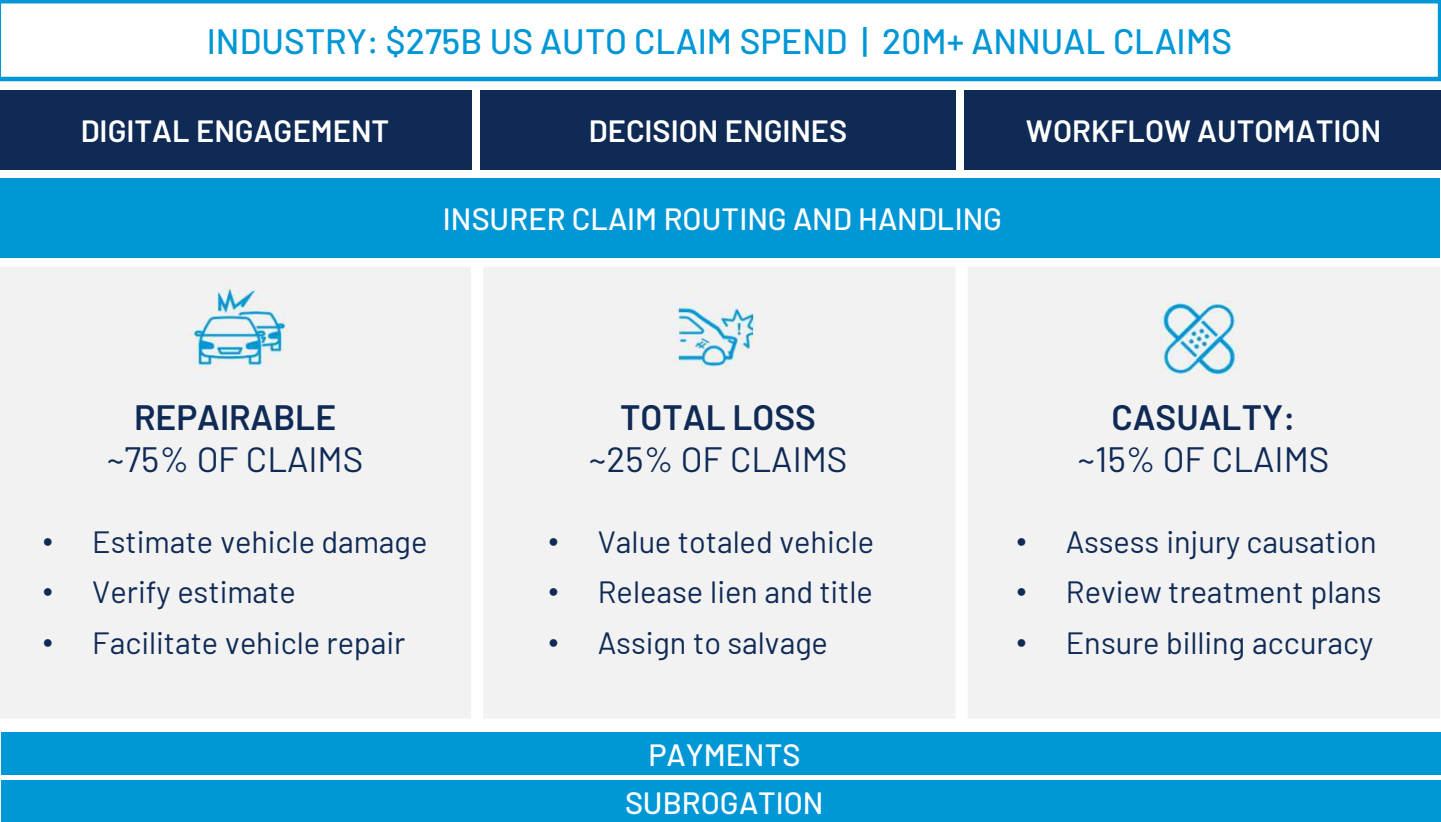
INDUSTRY: \$275B US AUTO CLAIM SPEND | 20M+ ANNUAL CLAIMS

DIGITAL ENGAGEMENT

DECISION ENGINES

WORKFLOW AUTOMATION

INSURER CLAIM ROUTING AND HANDLING

REPAIRABLE
~75% OF CLAIMS

• Estimate vehicle damage
• Verify estimate
• Facilitate vehicle repair

TOTAL LOSS
~25% OF CLAIMS

• Value totaled vehicle
• Release lien and title
• Assign to salvage

CASUALTY:
~15% OF CLAIMS

• Assess injury causation
• Review treatment plans
• Ensure billing accuracy

PAYMENTS

SUBROGATION